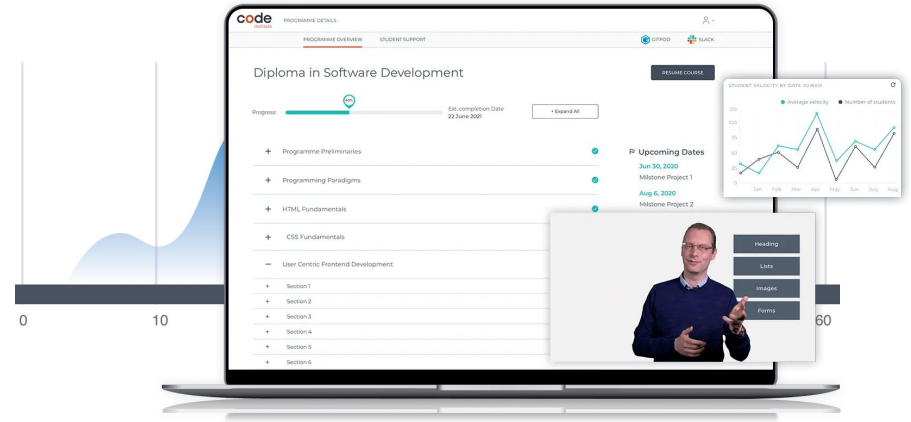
code institute

PROGRAMME DETAILS

PROGRAMME OVERVIEW STUDENT SUPPORT

GITPOD SLACK

Diploma in Software Development

RESUME COURSE

Progress: 40%

Est. completion Date 22 June 2021

+ Expand All

+ Programme Preliminaries

+ Programming Paradigms

+ HTML Fundamentals

+ CSS Fundamentals

− User Centric Frontend Development

+ Section 1
+ Section 2
+ Section 3
+ Section 4
+ Section 5
+ Section 6

Upcoming Dates

Jun 30, 2020
Milstone Project 1

Aug 6, 2020
Milstone Project 2

STUDENT VELOCITY BY DATE JOINED

Average velocity Number of students

125
100
75
50
25
0

Jan Feb Mar Apr May Jun July Aug

Heading
Lists
Images
Forms

0 10 60